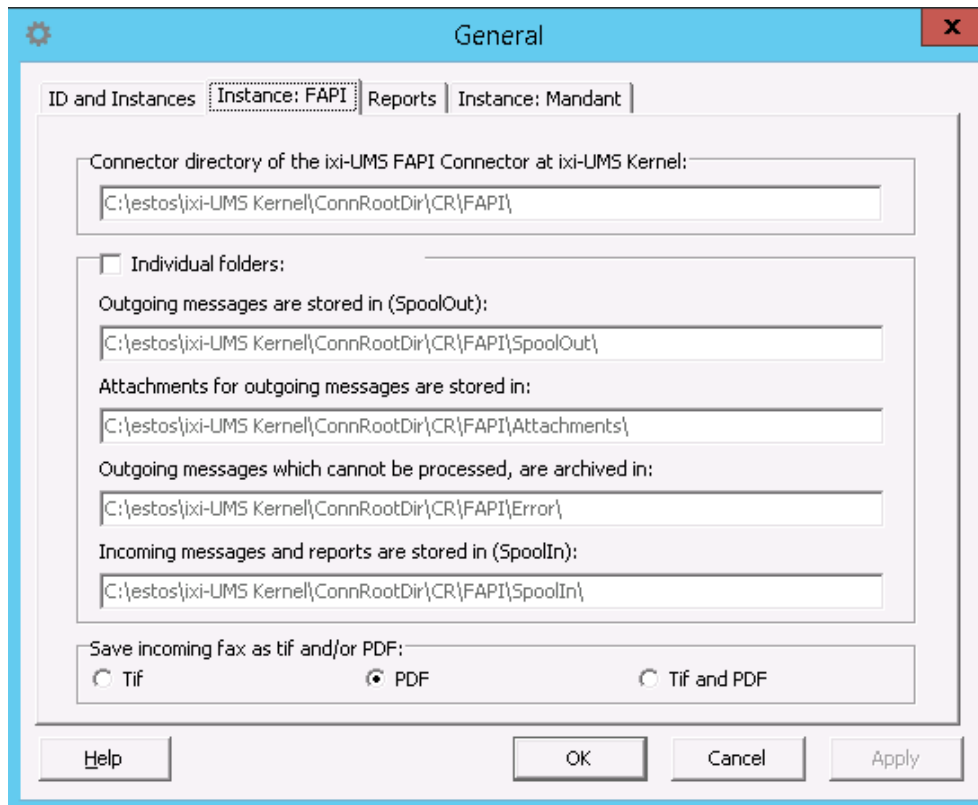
General

x

ID and Instances | Instance: FAPI | Reports | Instance: Mandant

Connector directory of the ixi-UMS FAPI Connector at ixi-UMS Kernel:

C:\estos\ixi-UMS Kernel\ConnRootDir\CR\FAPI\

Individual folders:

Outgoing messages are stored in (SpoolOut):

C:\estos\ixi-UMS Kernel\ConnRootDir\CR\FAPI\SpoolOut\

Attachments for outgoing messages are stored in:

C:\estos\ixi-UMS Kernel\ConnRootDir\CR\FAPI\Attachments\

Outgoing messages which cannot be processed, are archived in:

C:\estos\ixi-UMS Kernel\ConnRootDir\CR\FAPI\Error\

Incoming messages and reports are stored in (SpoolIn):

C:\estos\ixi-UMS Kernel\ConnRootDir\CR\FAPI\SpoolIn\

Save incoming fax as tif and/or PDF:

Tif

PDF

Tif and PDF

Help

OK

Cancel

Apply